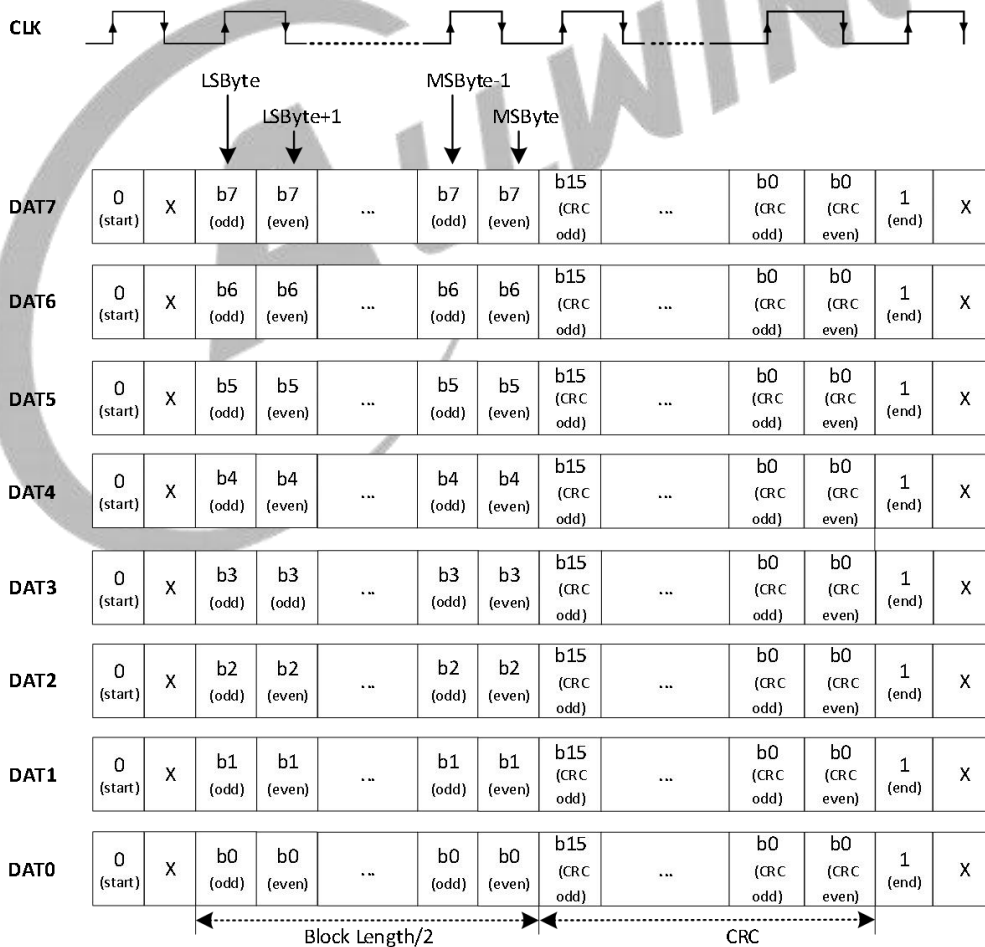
CLK

LSByte
LSByte+1
MSByte-1
MSByte

| DAT7 | 0 (start) | X | b7 (odd) | b7 (even) | ... | b7 (odd) | b7 (even) | b15 (CRC odd) | ... | b0 (CRC odd) | b0 (CRC even) | 1 (end) | X |
|---|---|---|---|---|---|---|---|---|---|---|---|---|---|
| DAT6 | 0 (start) | X | b6 (odd) | b6 (even) | ... | b6 (odd) | b6 (even) | b15 (CRC odd) | ... | b0 (CRC odd) | b0 (CRC even) | 1 (end) | X |
| DAT5 | 0 (start) | X | b5 (odd) | b5 (even) | ... | b5 (odd) | b5 (even) | b15 (CRC odd) | ... | b0 (CRC odd) | b0 (CRC even) | 1 (end) | X |
| DAT4 | 0 (start) | X | b4 (odd) | b4 (even) | ... | b4 (odd) | b4 (even) | b15 (CRC odd) | ... | b0 (CRC odd) | b0 (CRC even) | 1 (end) | X |
| DAT3 | 0 (start) | X | b3 (odd) | b3 (odd) | ... | b3 (odd) | b3 (even) | b15 (CRC odd) | ... | b0 (CRC odd) | b0 (CRC even) | 1 (end) | X |
| DAT2 | 0 (start) | X | b2 (odd) | b2 (even) | ... | b2 (odd) | b2 (even) | b15 (CRC odd) | ... | b0 (CRC odd) | b0 (CRC even) | 1 (end) | X |
| DAT1 | 0 (start) | X | b1 (odd) | b1 (even) | ... | b1 (odd) | b1 (even) | b15 (CRC odd) | ... | b0 (CRC odd) | b0 (CRC even) | 1 (end) | X |
| DAT0 | 0 (start) | X | b0 (odd) | b0 (even) | ... | b0 (odd) | b0 (even) | b15 (CRC odd) | ... | b0 (CRC odd) | b0 (CRC even) | 1 (end) | X |

Block Length/2
CRC